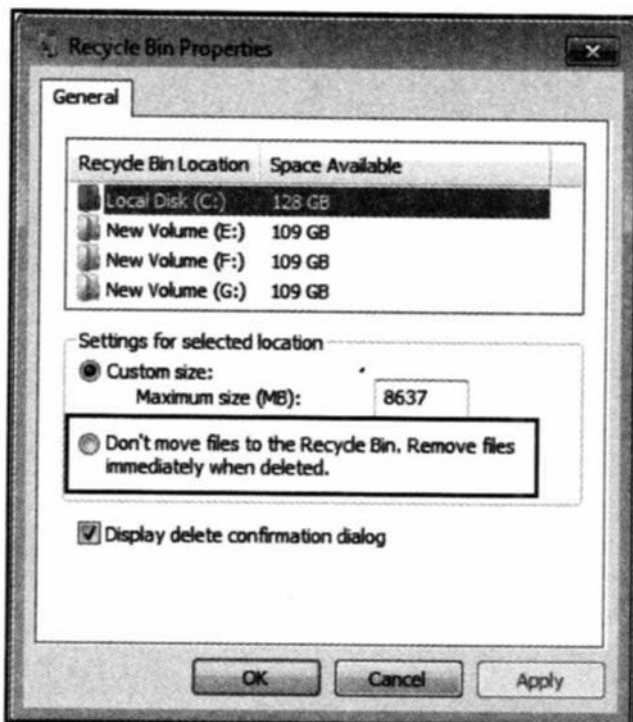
Recycle Bin Properties

General

| Recycle Bin Location | Space Available |
|---|---|
| Local Disk (C:) | 128 GB |
| New Volume (E:) | 109 GB |
| New Volume (F:) | 109 GB |
| New Volume (G:) | 109 GB |

Settings for selected location

Custom size:

Maximum size (MB): 8637

Don't move files to the Recycle Bin. Remove files immediately when deleted.

Display delete confirmation dialog

OK Cancel Apply